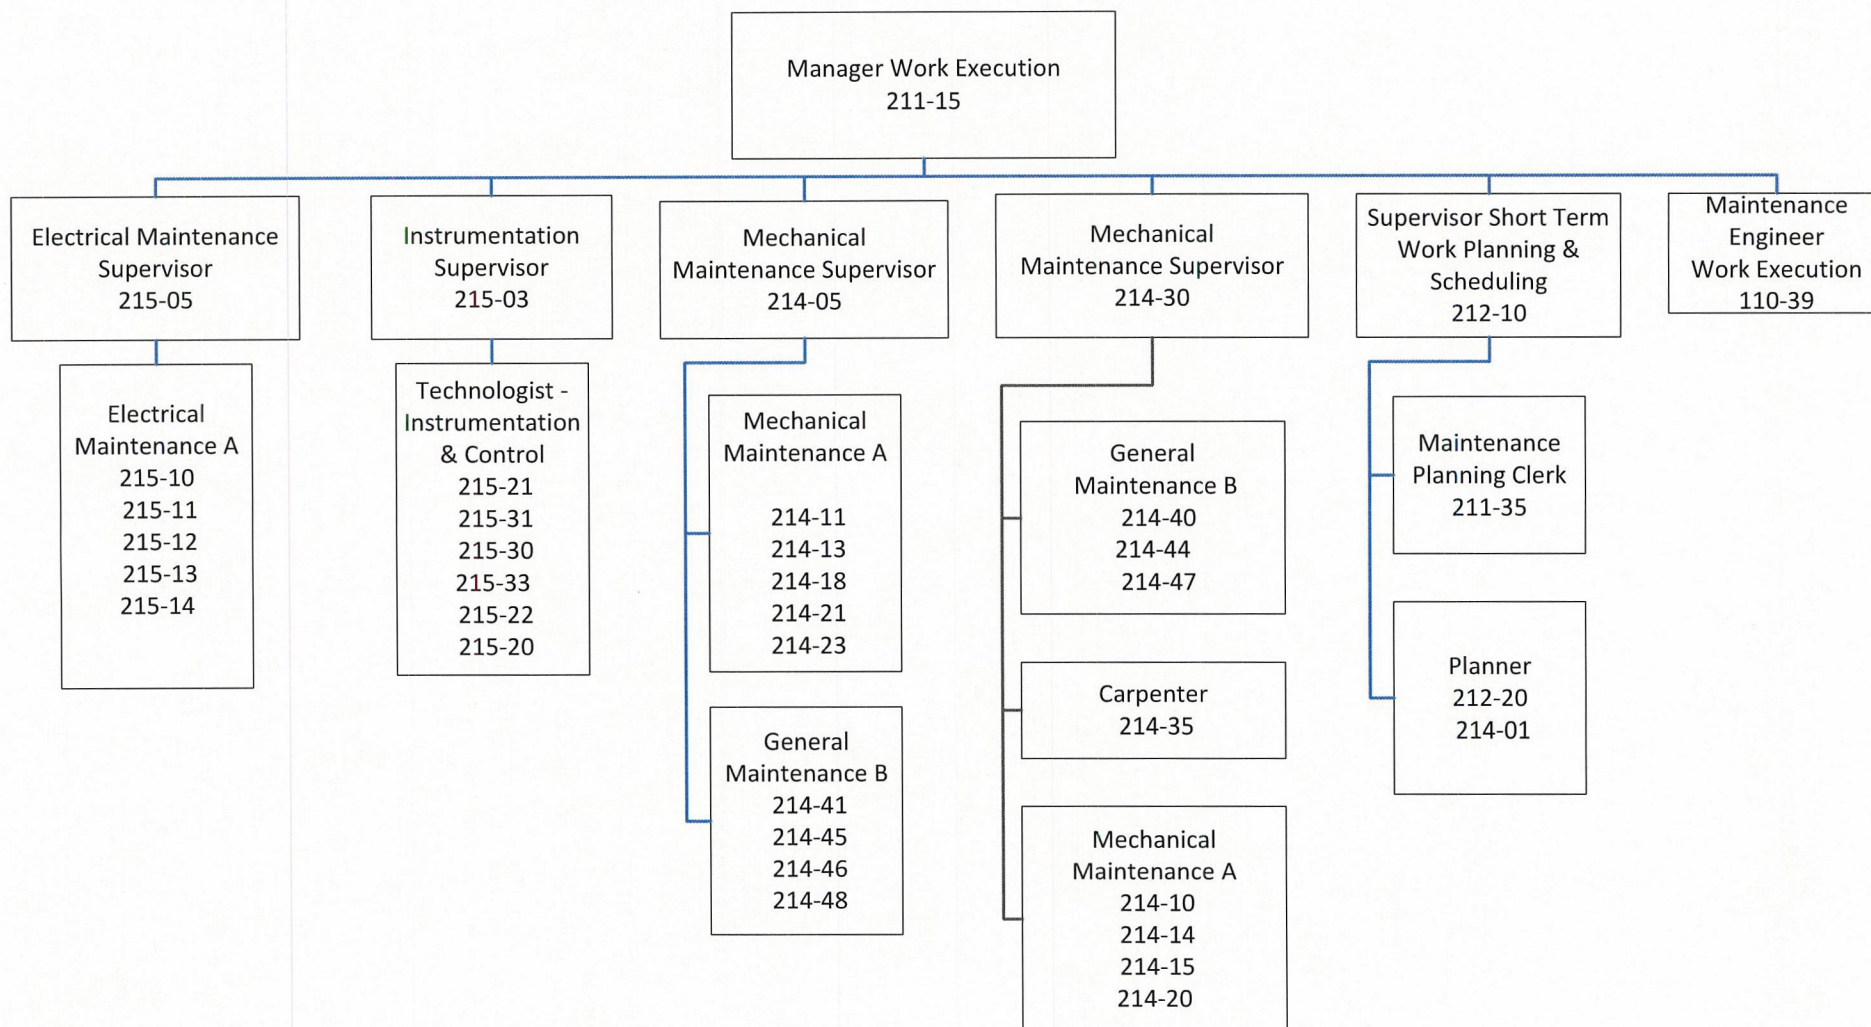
Manager Work Execution
211-15

Electrical Maintenance Supervisor
215-05

Electrical Maintenance A
215-10
215-11
215-12
215-13
215-14

Instrumentation Supervisor
215-03

Technologist - Instrumentation & Control
215-21
215-31
215-30
215-33
215-22
215-20

Mechanical Maintenance Supervisor
214-05

Mechanical Maintenance A

214-11
214-13
214-18
214-21
214-23

General Maintenance B
214-41
214-45
214-46
214-48

Mechanical Maintenance Supervisor
214-30

General Maintenance B
214-40
214-44
214-47

Carpenter
214-35

Mechanical Maintenance A
214-10
214-14
214-15
214-20

Supervisor Short Term Work Planning & Scheduling
212-10

Maintenance Planning Clerk
211-35

Planner
212-20
214-01

Maintenance Engineer Work Execution
110-39